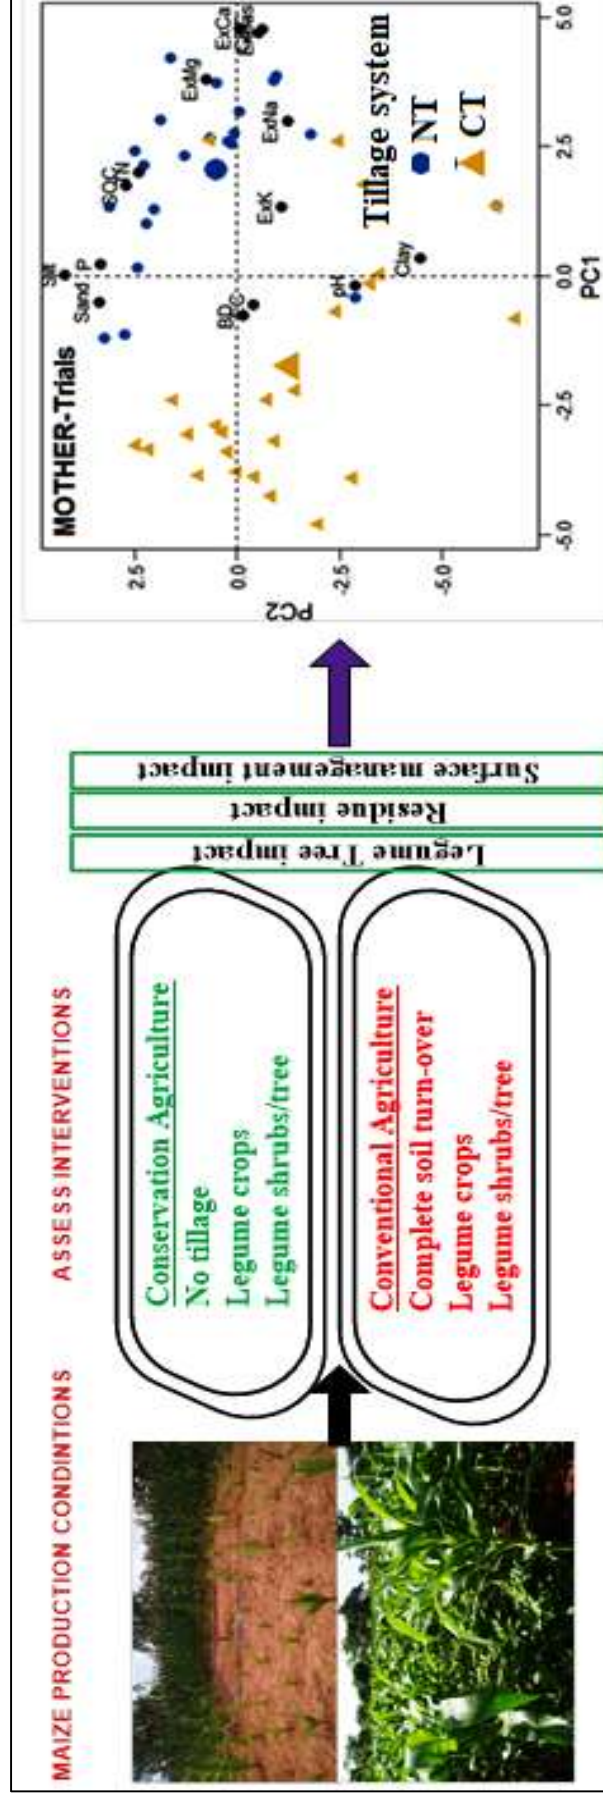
MAIZE PRODUCTION CONDINTIONS

ASSESS INTERVENTIONS

Conservation Agriculture
No tillage
Legume crops
Legume shrubs/tree

Conventional Agriculture
Complete soil turn-over
Legume crops
Legume shrubs/tree

Legume Tree impact

Residue impact

Surface management impact

MOTHER-Trials

Tillage system
NT
CT

Silt
Sand
P
SOC
TN
ExMg
ExCa
ExNa
ExK
BD
EC
pH
Clay

PC2
2.5
0.0
-2.5
-5.0

PC1
-5.0
-2.5
0.0
2.5
5.0